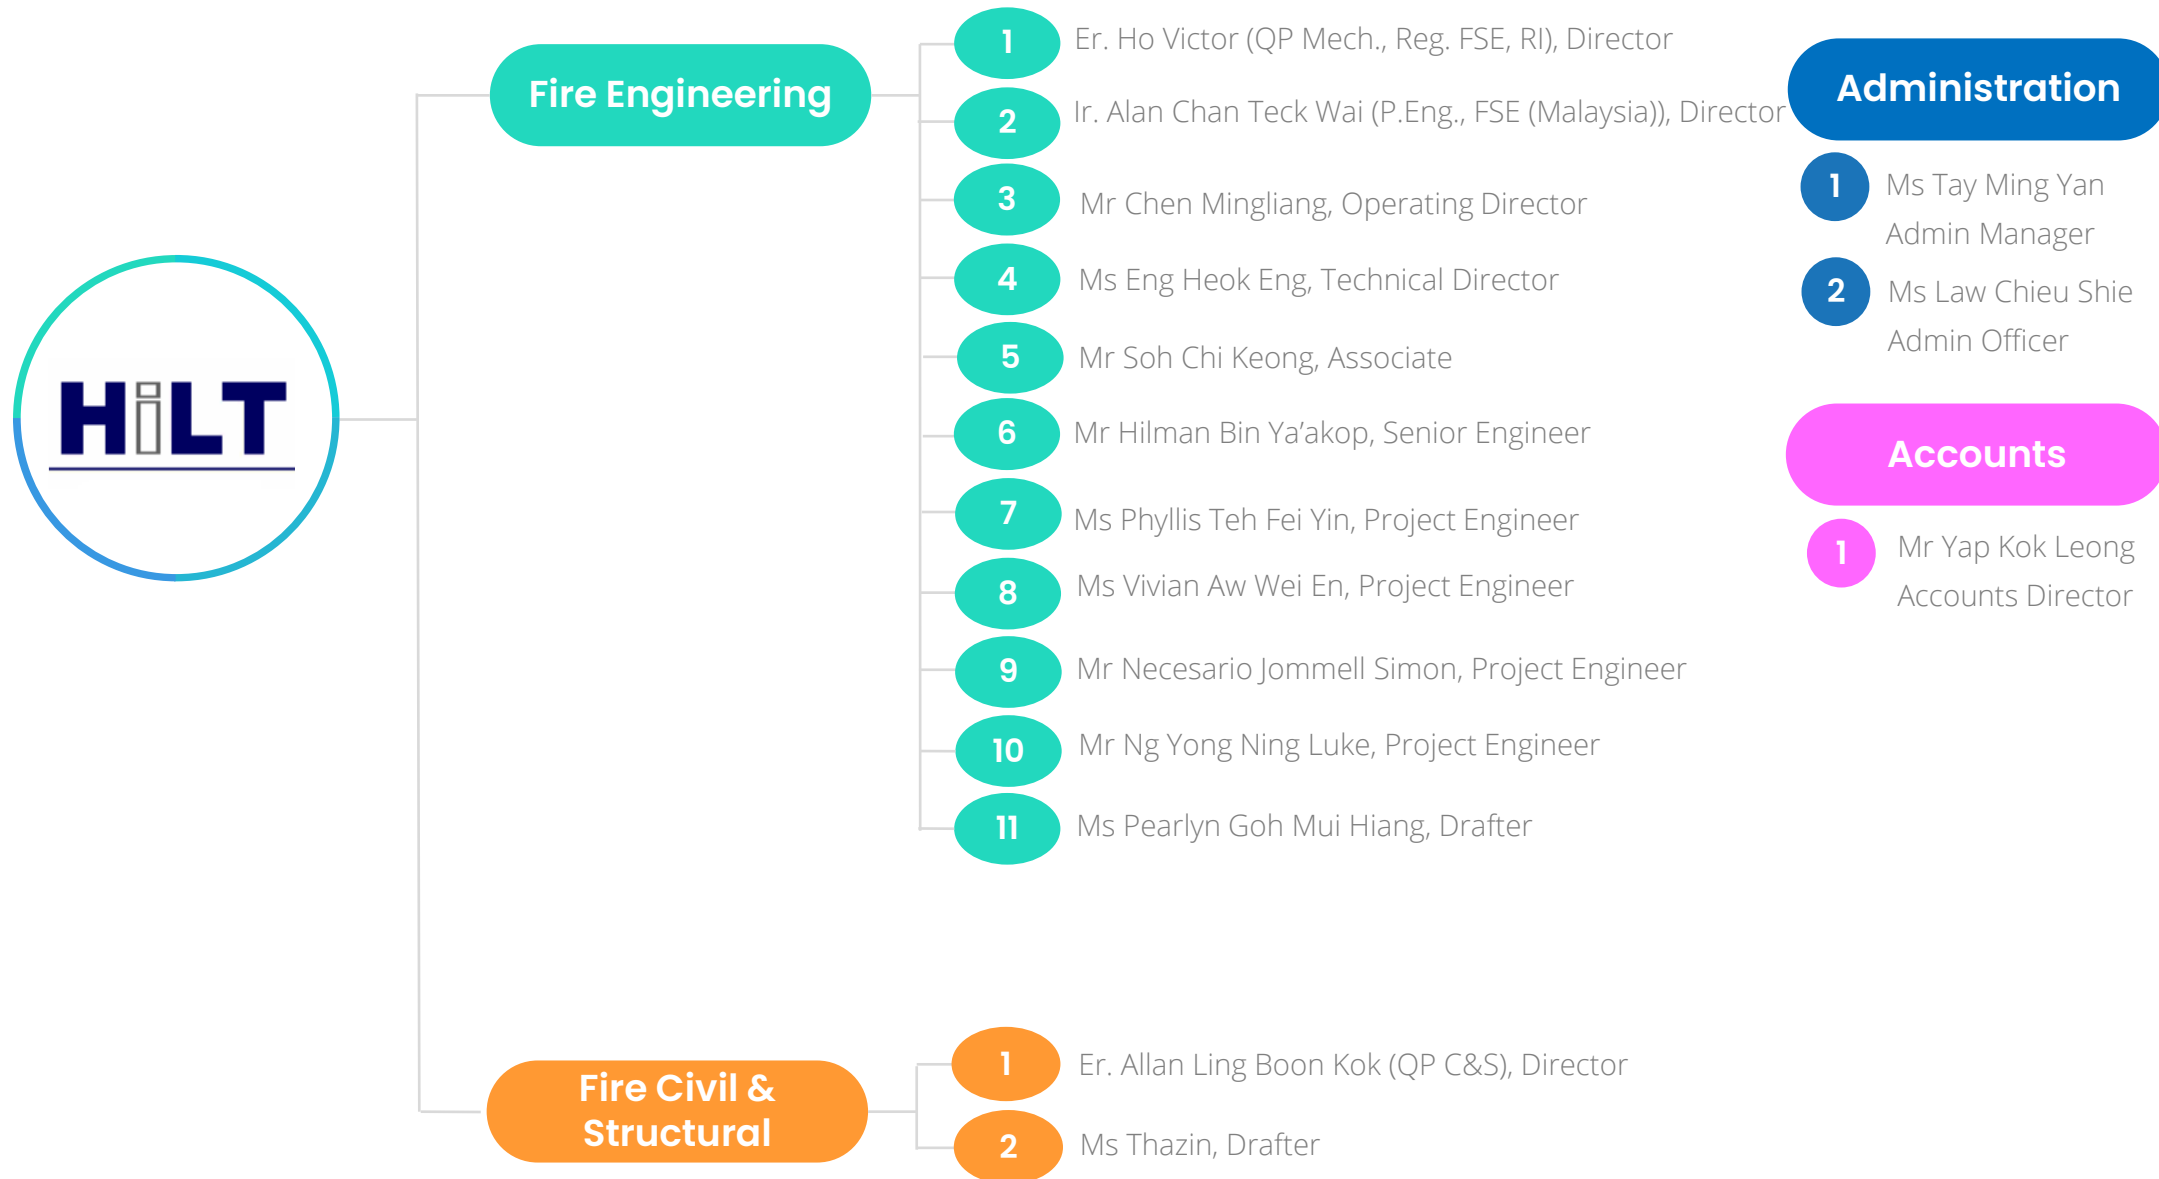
HiLT

Fire Engineering

1 Er. Ho Victor (QP Mech., Reg. FSE, RI), Director

2 Ir. Alan Chan Teck Wai (P.Eng., FSE (Malaysia)), Director

3 Mr Chen Mingliang, Operating Director

4 Ms Eng Heok Eng, Technical Director

5 Mr Soh Chi Keong, Associate

6 Mr Hilman Bin Ya'akop, Senior Engineer

7 Ms Phyllis Teh Fei Yin, Project Engineer

8 Ms Vivian Aw Wei En, Project Engineer

9 Mr Necesario Jommell Simon, Project Engineer

10 Mr Ng Yong Ning Luke, Project Engineer

11 Ms Pearlyn Goh Mui Hiang, Drafter

Fire Civil & Structural

1 Er. Allan Ling Boon Kok (QP C&S), Director

2 Ms Thazin, Drafter

Administration

1 Ms Tay Ming Yan Admin Manager

2 Ms Law Chieu Shie Admin Officer

Accounts

1 Mr Yap Kok Leong Accounts Director